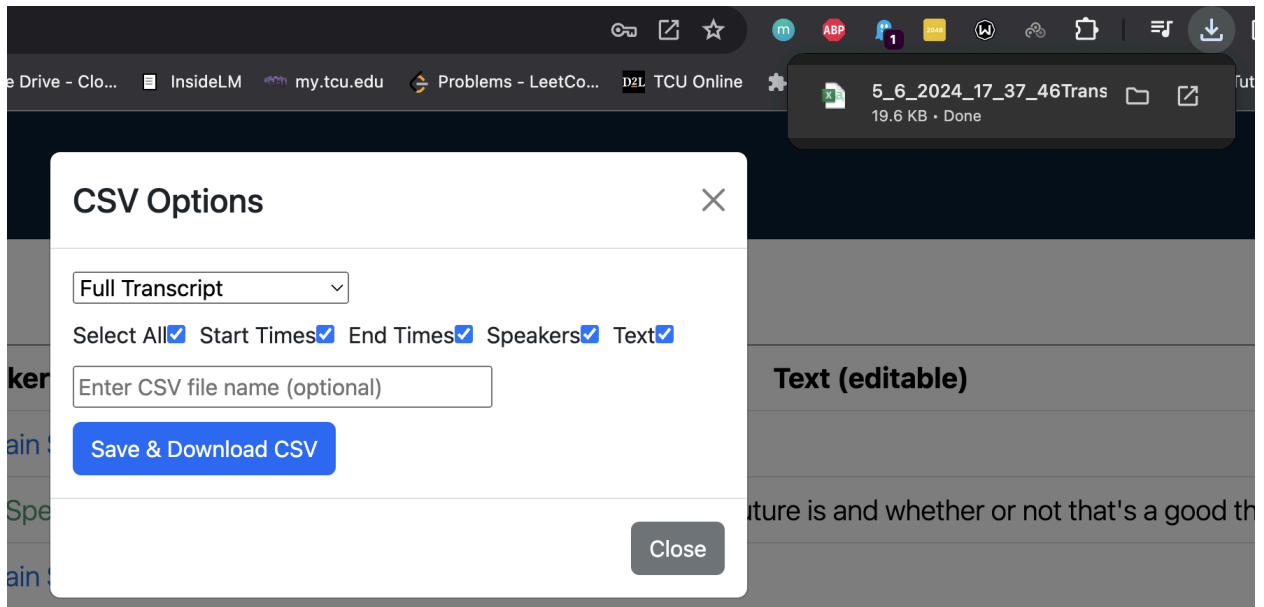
m ABP 1 2048

e Drive - Clo... InsideLM my.tcu.edu Problems - LeetCo... D2L TCU Online Tut

5_6_2024_17_37_46Trans
19.6 KB • Done

CSV Options

Full Transcript

Select All Start Times End Times Speakers Text

Enter CSV file name (optional)

Save & Download CSV

Close

ker

Text (editable)

ain S

Spe

uture is and whether or not that's a good th

ain S